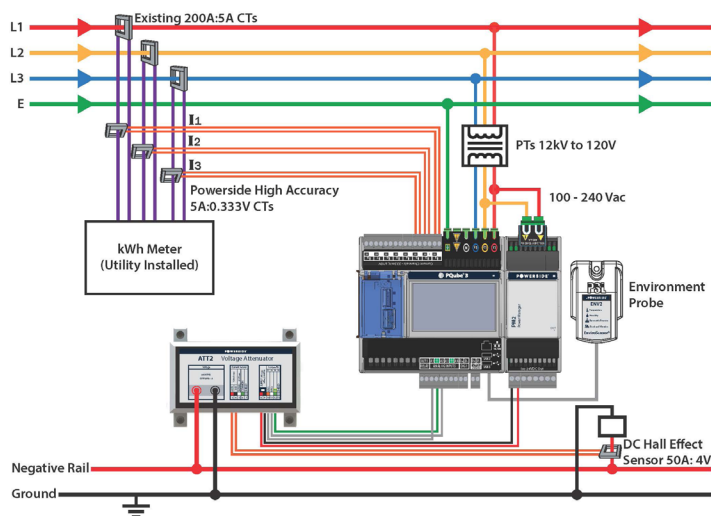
L1
L2
L3
E
Existing 200A:5A CTs
I1
I2
I3
Powerside High Accuracy 5A:0.333V CTs
kWh Meter (Utility Installed)
PTs 12kV to 120V
100 - 240 Vac
PQube 3
POWERSIDE
PM2
Environment Probe
ENV2
ATT2 Voltage Attenuator
DC Hall Effect Sensor 50A: 4V
Negative Rail
Ground